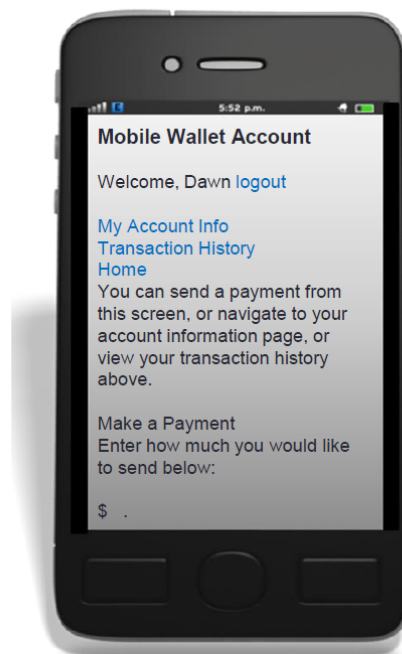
5:52 p.m.

Mobile Wallet Account

Welcome, Dawn logout

My Account Info
Transaction History
Home
You can send a payment from this screen, or navigate to your account information page, or view your transaction history above.

Make a Payment
Enter how much you would like to send below:

$ .